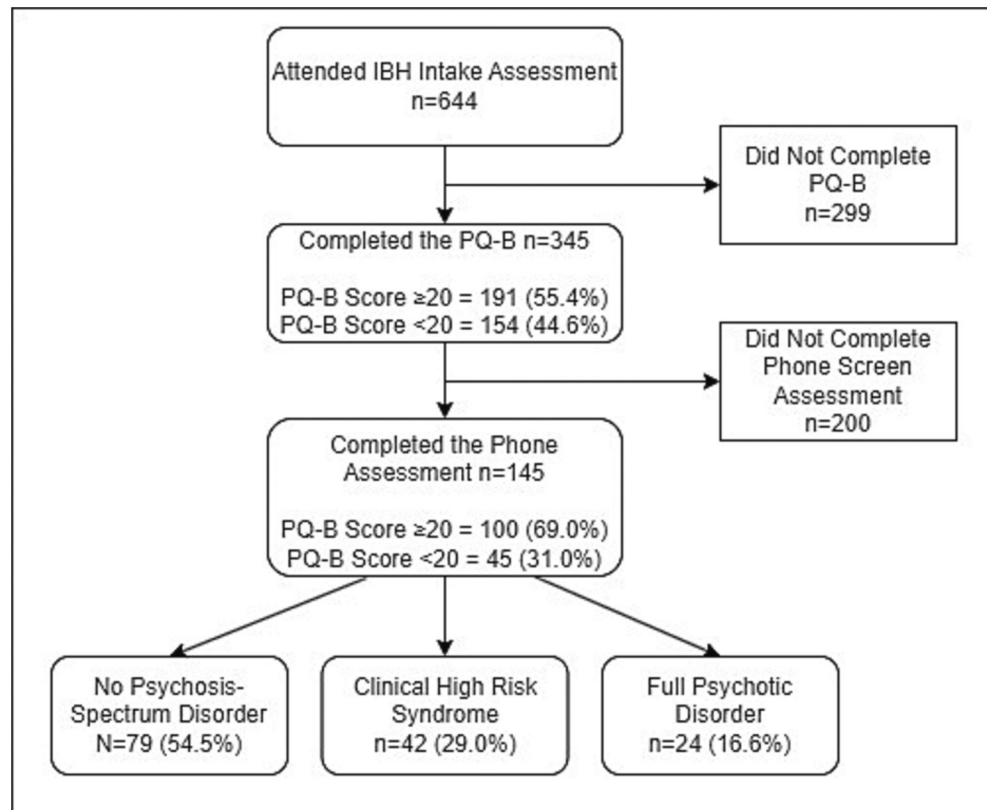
Attended IBH Intake Assessment
n=644

Did Not Complete
PQ-B
n=299

Completed the PQ-B n=345

PQ-B Score ≥20 = 191 (55.4%)
PQ-B Score <20 = 154 (44.6%)

Did Not Complete
Phone Screen
Assessment
n=200

Completed the Phone
Assessment n=145

PQ-B Score ≥20 = 100 (69.0%)
PQ-B Score <20 = 45 (31.0%)

No Psychosis-
Spectrum Disorder
N=79 (54.5%)

Clinical High Risk
Syndrome
n=42 (29.0%)

Full Psychotic
Disorder
n=24 (16.6%)